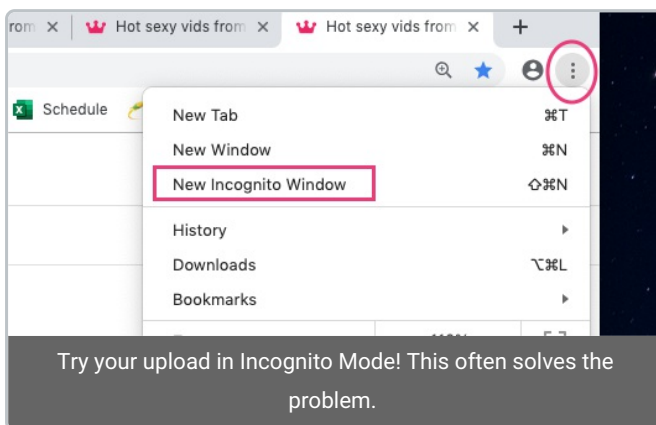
rom ✕ Hot sexy vids from ✕ Hot sexy vids from ✕ +

Schedule

New Tab ⌘T
New Window ⌘N
New Incognito Window ⇧⌘N
History
Downloads ⌥⌘L
Bookmarks

Try your upload in Incognito Mode! This often solves the problem.